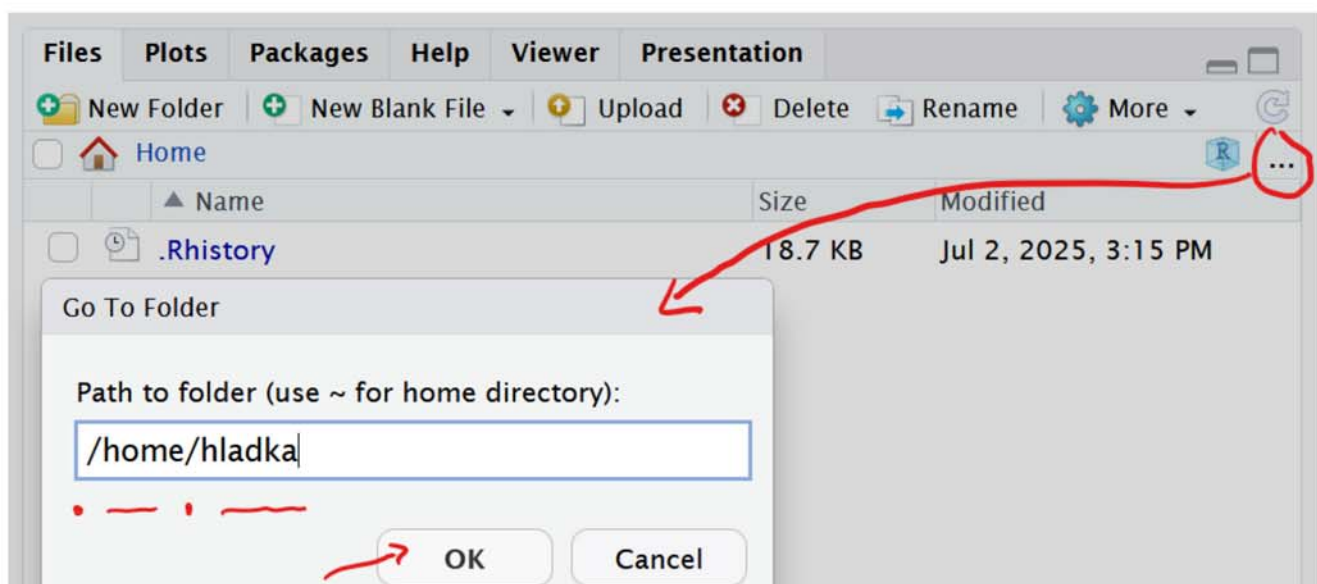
Files Plots Packages Help Viewer Presentation

New Folder New Blank File Upload Delete Rename More

Home

...

| | Name | Size | Modified |
|---|---|---|---|
| | .Rhistory | 18.7 KB | Jul 2, 2025, 3:15 PM |

Go To Folder

Path to folder (use ~ for home directory):

/home/hladka

OK Cancel